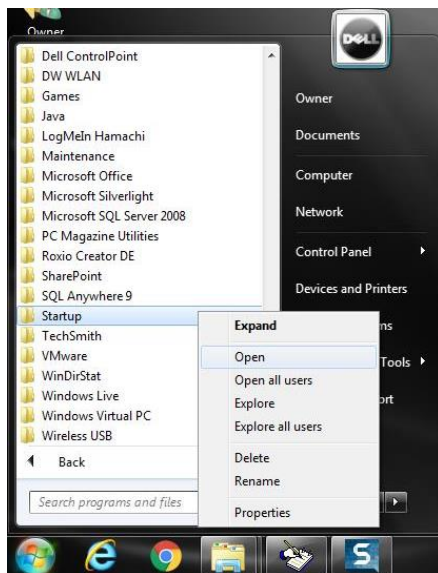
Owner

Dell ControlPoint
DW WLAN
Games
Java
LogMeIn Hamachi
Maintenance
Microsoft Office
Microsoft Silverlight
Microsoft SQL Server 2008
PC Magazine Utilities
Roxio Creator DE
SharePoint
SQL Anywhere 9
Startup
TechSmith
VMware
WinDirStat
Windows Live
Windows Virtual PC
Wireless USB

Back

Search programs and files

DELL

Owner
Documents
Computer
Network
Control Panel
Devices and Printers
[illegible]ns
Tools
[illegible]rt

Expand
Open
Open all users
Explore
Explore all users
Delete
Rename
Properties